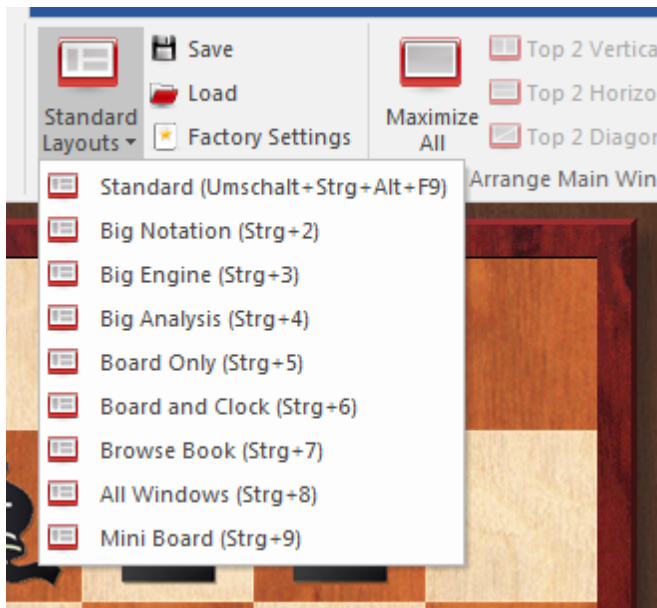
Standard Layouts ▾

Save

Load

Factory Settings

Maximize All

Top 2 Vertica

Top 2 Horizo

Top 2 Diagon

Arrange Main Win

Standard (Umschalt+Strg+Alt+F9)

Big Notation (Strg+2)

Big Engine (Strg+3)

Big Analysis (Strg+4)

Board Only (Strg+5)

Board and Clock (Strg+6)

Browse Book (Strg+7)

All Windows (Strg+8)

Mini Board (Strg+9)